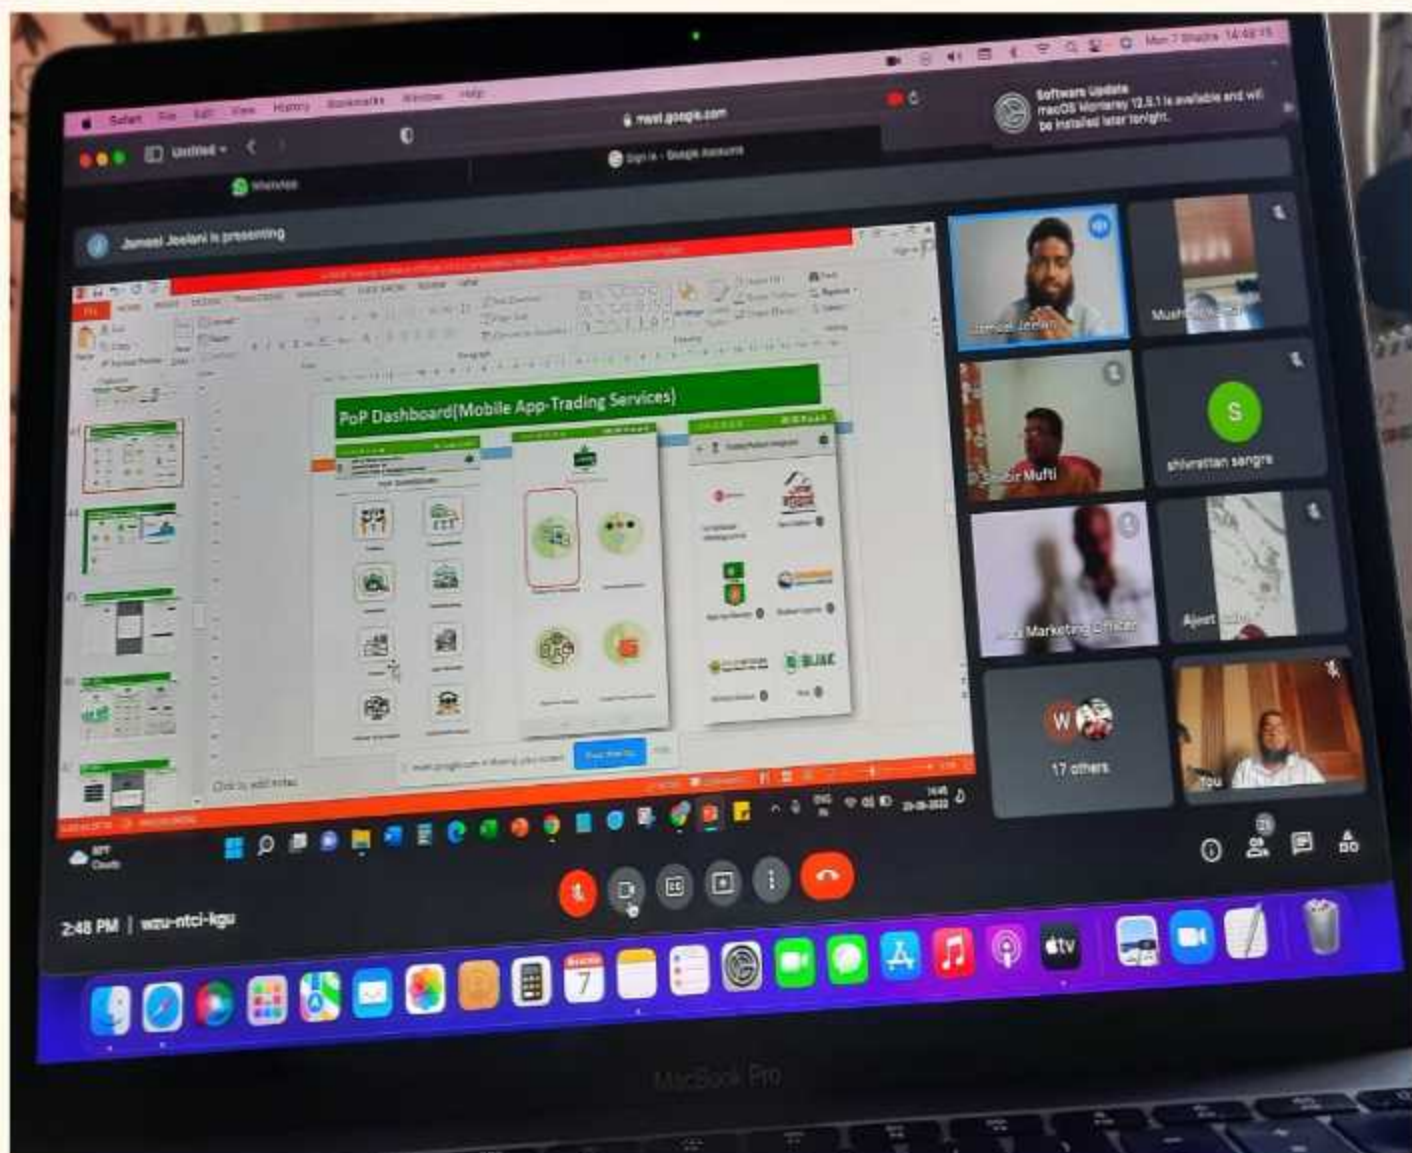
Safari File Edit View History Bookmarks Window Help

meet.google.com

Software Update
macOS Monterey 12.5.1 is available and will be installed later tonight.

Untitled

Sign in - Google Accounts

WhatsApp

Jameel Jeelani is presenting

PoP Dashboard(Mobile App-Trading Services)

BJAC

Click to add notes

Jameel Jeelani

Mush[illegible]

Shabir Mufti

shivrattan sangre

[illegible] Marketing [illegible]

Ajeet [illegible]

17 others

You

2:48 PM | wzu-ntci-kgu

MacBook Pro